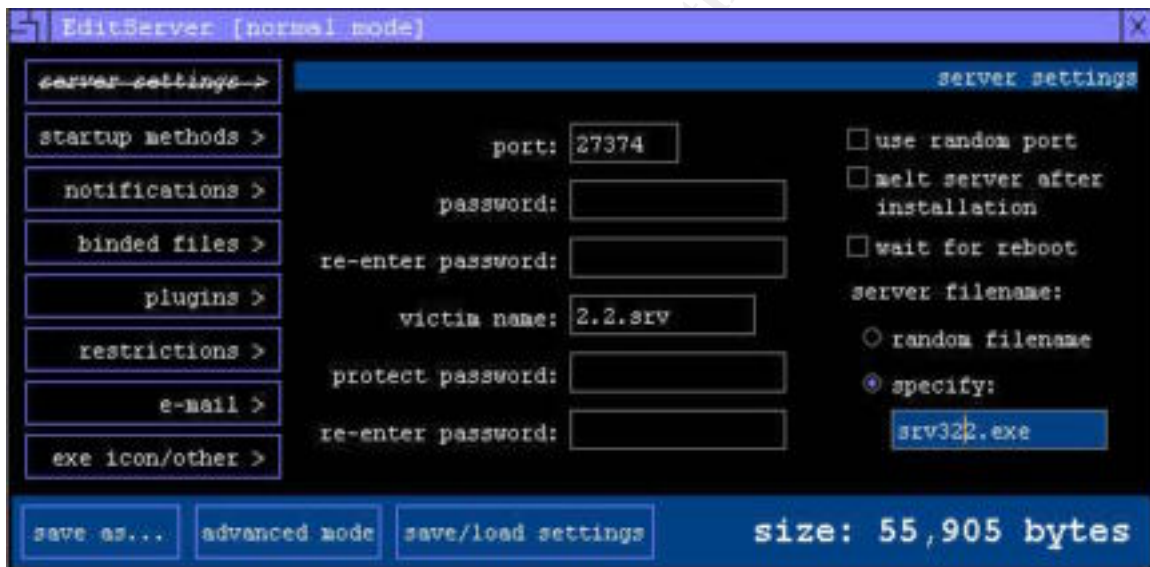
EditServer [normal mode]

server settings >

startup methods >

notifications >

binded files >

plugins >

restrictions >

e-mail >

exe icon/other >

server settings

port: 27374

password:

re-enter password:

victim name: 2.2.srv

protect password:

re-enter password:

use random port

melt server after installation

wait for reboot

server filename:

random filename

specify:

srv322.exe

save as...

advanced mode

save/load settings

size: 55,905 bytes